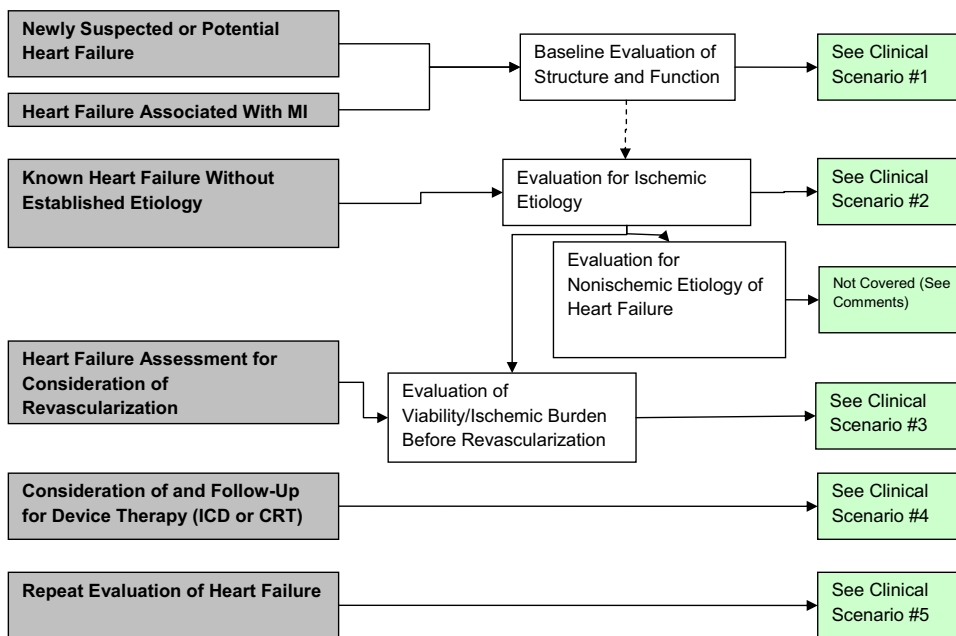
**Newly Suspected or Potential Heart Failure**

**Heart Failure Associated With MI**

Baseline Evaluation of Structure and Function

See Clinical Scenario #1

**Known Heart Failure Without Established Etiology**

Evaluation for Ischemic Etiology

See Clinical Scenario #2

Evaluation for Nonischemic Etiology of Heart Failure

Not Covered (See Comments)

**Heart Failure Assessment for Consideration of Revascularization**

Evaluation of Viability/Ischemic Burden Before Revascularization

See Clinical Scenario #3

**Consideration of and Follow-Up for Device Therapy (ICD or CRT)**

See Clinical Scenario #4

**Repeat Evaluation of Heart Failure**

See Clinical Scenario #5